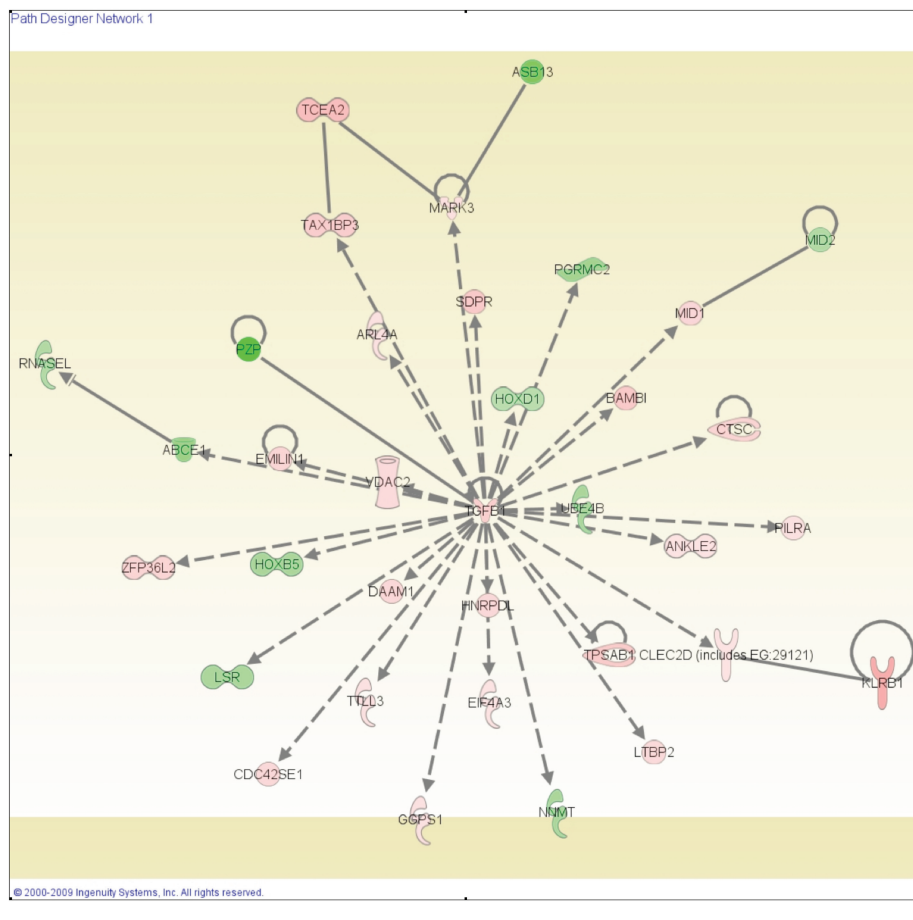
Path Designer Network 1

ASB13
TCEA2
MARK3
TAX1BP3
MID2
PGRMC2
SDPR
MID1
ARL4A
RNASEL
PZP
HOXD1
BAMBI
CTSC
ABCE1
EMILIN1
VDAC2
TGFBI
UBE4B
PILRA
ANKLE2
ZFP36L2
HOXB5
DAAM1
HNRPDL
TPSAB1
CLEC2D (includes EG:29121)
KLRB1
LSR
TTLL3
EIF4A3
LTBP2
CDC42SE1
GGPS1
NNMT

© 2000-2009 Ingenuity Systems, Inc. All rights reserved.